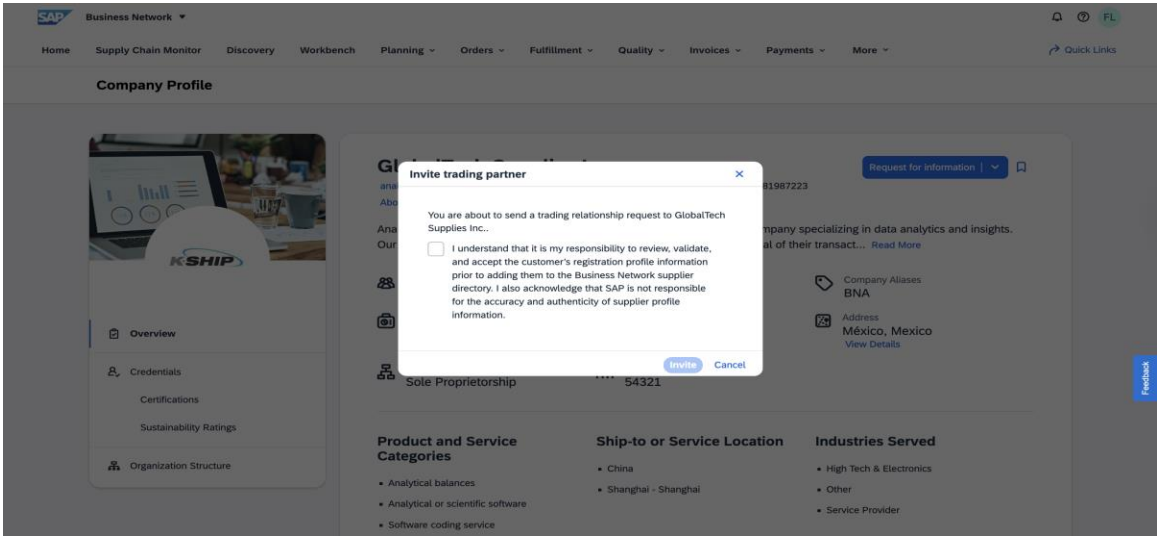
SAP Business Network ▾

FL

Home Supply Chain Monitor Discovery Workbench Planning ⌄ Orders ⌄ Fulfillment ⌄ Quality ⌄ Invoices ⌄ Payments ⌄ More ⌄

Quick Links

Company Profile

KSHIP

Overview

Credentials

Certifications

Sustainability Ratings

Organization Structure

Gl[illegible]

ana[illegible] 81987223

Abo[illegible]

Ana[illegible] mpany specializing in data analytics and insights.

Our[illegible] al of their transact... Read More

Request for information | ⌄

Company Aliases
BNA

Address
México, Mexico
View Details

Sole Proprietorship

54321

Invite trading partner

×

You are about to send a trading relationship request to GlobalTech Supplies Inc..

I understand that it is my responsibility to review, validate, and accept the customer's registration profile information prior to adding them to the Business Network supplier directory. I also acknowledge that SAP is not responsible for the accuracy and authenticity of supplier profile information.

Invite Cancel

Product and Service Categories

• Analytical balances
• Analytical or scientific software
• Software coding service

Ship-to or Service Location

• China
• Shanghai - Shanghai

Industries Served

• High Tech & Electronics
• Other
• Service Provider

Feedback